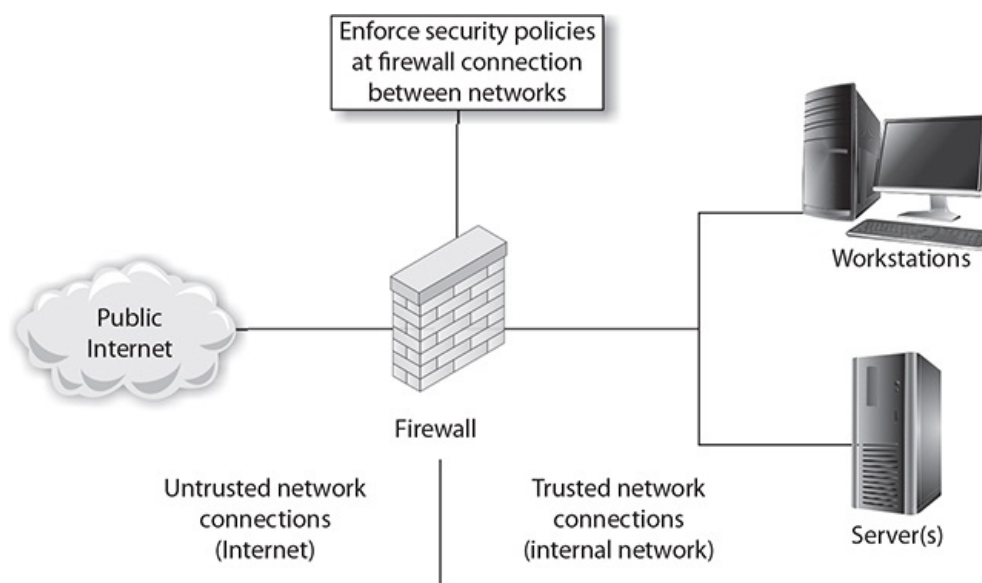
Enforce security policies at firewall connection between networks

Workstations

Public Internet

Firewall

Server(s)

Untrusted network connections (Internet)

Trusted network connections (internal network)